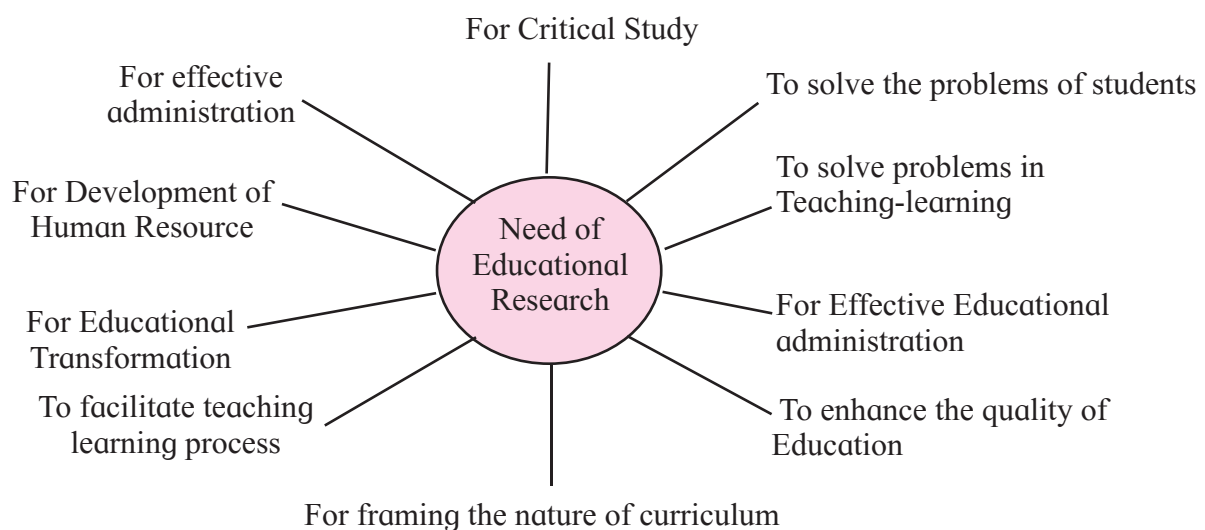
Need of Educational Research

For Critical Study

To solve the problems of students

To solve problems in Teaching-learning

For Effective Educational administration

To enhance the quality of Education

For framing the nature of curriculum

To facilitate teaching learning process

For Educational Transformation

For Development of Human Resource

For effective administration